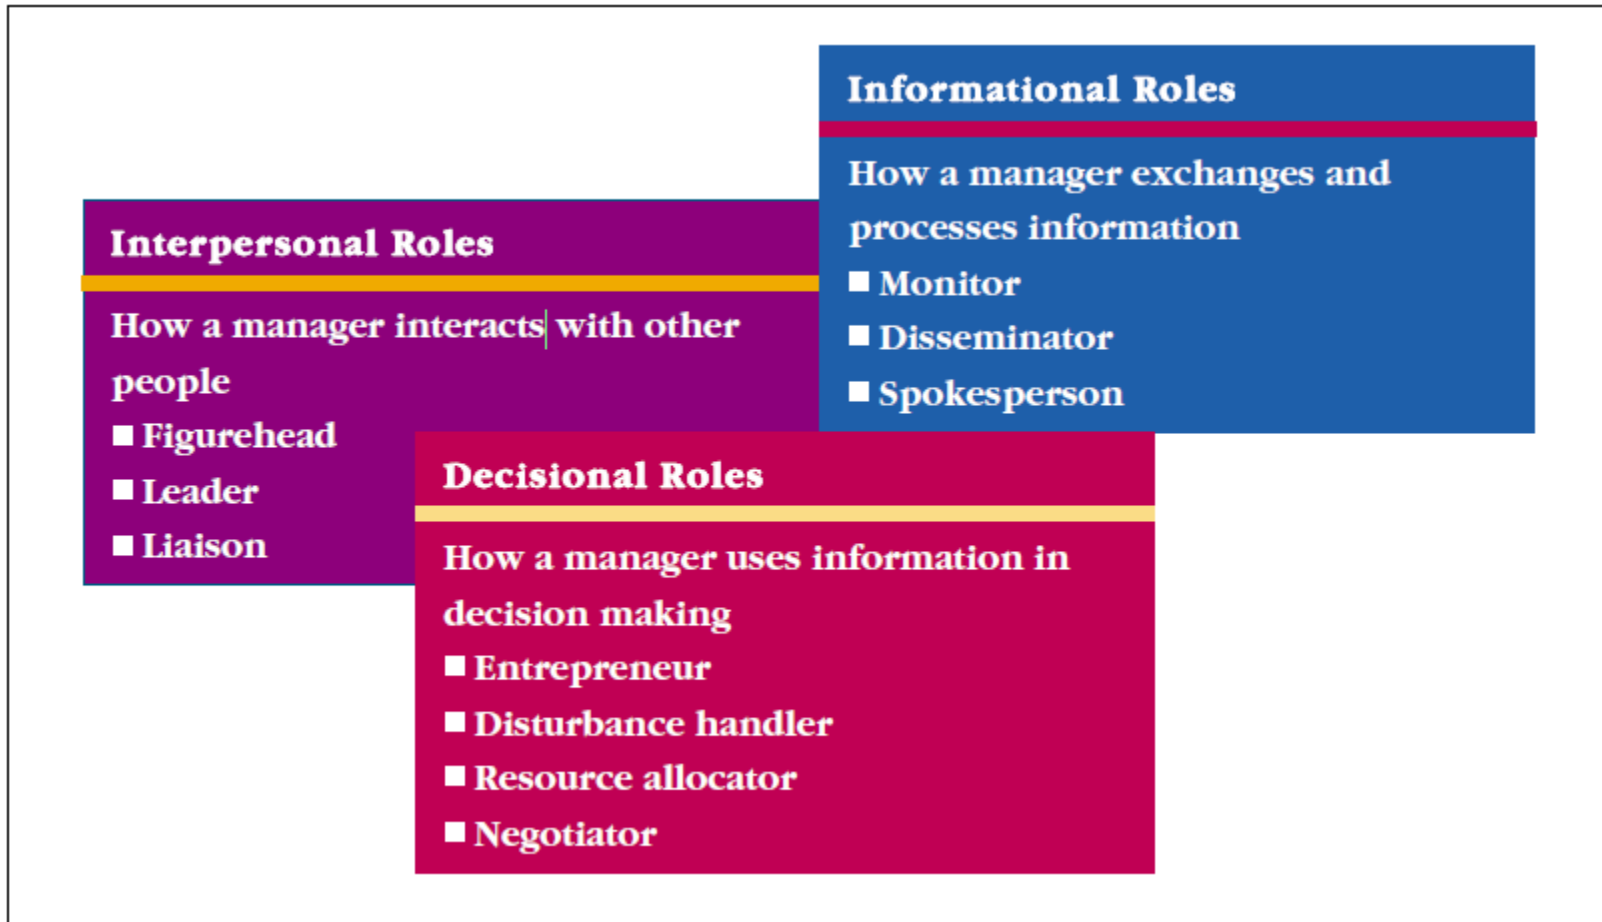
Informational Roles

How a manager exchanges and processes information

■ Monitor
■ Disseminator
■ Spokesperson

Interpersonal Roles

How a manager interacts with other people

■ Figurehead
■ Leader
■ Liaison

Decisional Roles

How a manager uses information in decision making

■ Entrepreneur
■ Disturbance handler
■ Resource allocator
■ Negotiator